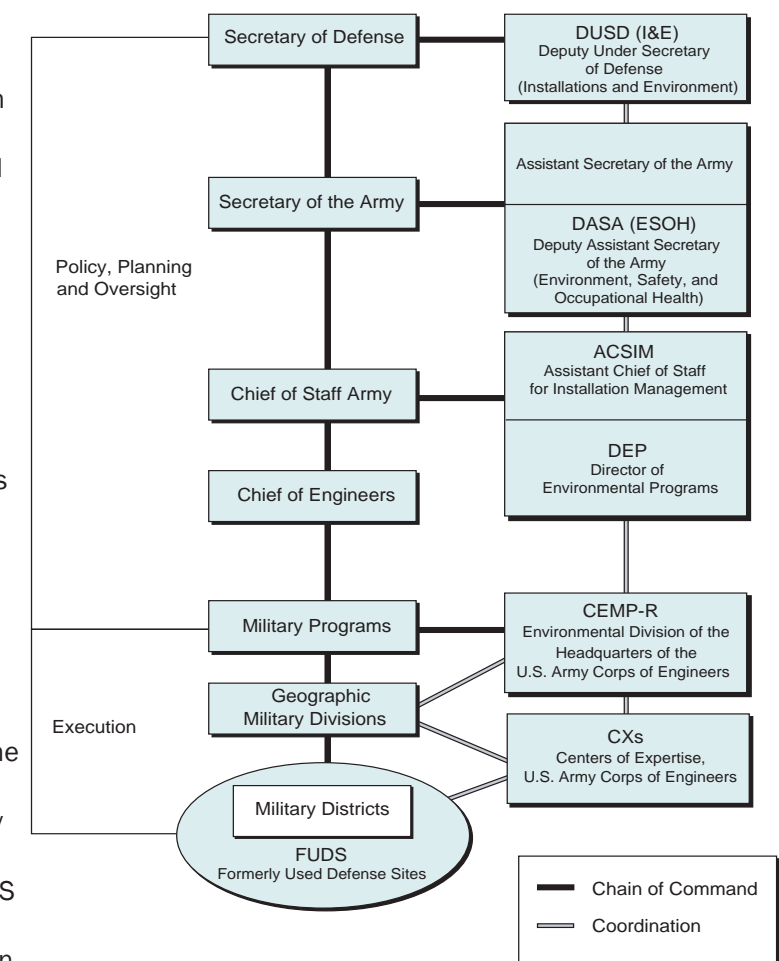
Secretary of Defense

DUSD (I&E)
Deputy Under Secretary of Defense
(Installations and Environment)

Assistant Secretary of the Army

Secretary of the Army

DASA (ESOH)
Deputy Assistant Secretary of the Army
(Environment, Safety, and Occupational Health)

Policy, Planning and Oversight

ACSIM
Assistant Chief of Staff for Installation Management

Chief of Staff Army

DEP
Director of Environmental Programs

Chief of Engineers

Military Programs

CEMP-R
Environmental Division of the Headquarters of the U.S. Army Corps of Engineers

Geographic Military Divisions

Execution

CXs
Centers of Expertise, U.S. Army Corps of Engineers

Military Districts

FUDS
Formerly Used Defense Sites

Chain of Command

Coordination